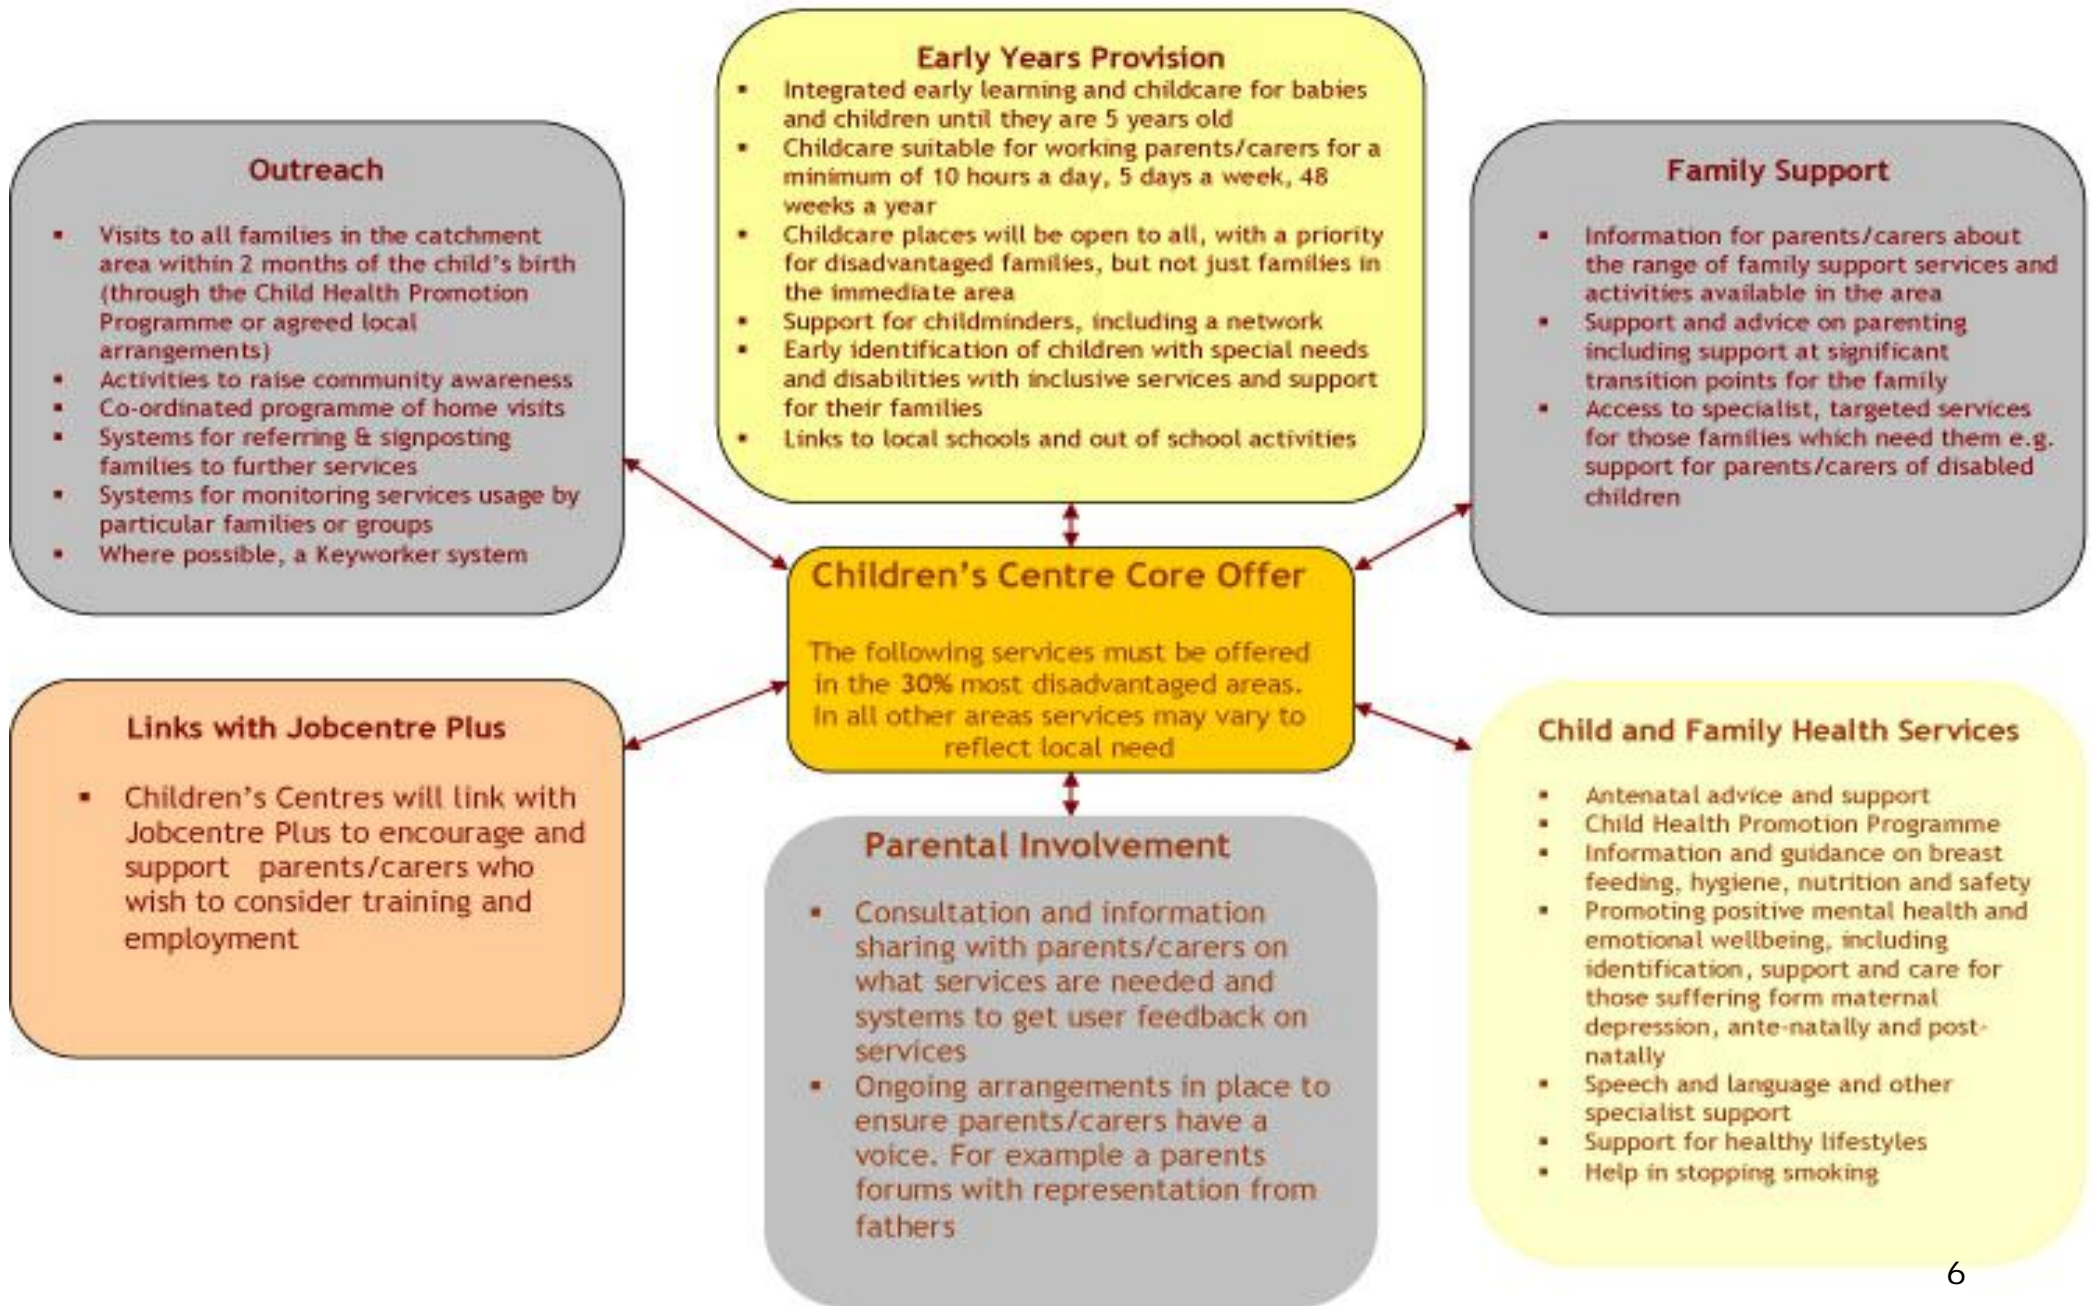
Early Years Provision

- Integrated early learning and childcare for babies and children until they are 5 years old
- Childcare suitable for working parents/carers for a minimum of 10 hours a day, 5 days a week, 48 weeks a year
- Childcare places will be open to all, with a priority for disadvantaged families, but not just families in the immediate area
- Support for childminders, including a network
- Early identification of children with special needs and disabilities with inclusive services and support for their families
- Links to local schools and out of school activities

Outreach

- Visits to all families in the catchment area within 2 months of the child's birth (through the Child Health Promotion Programme or agreed local arrangements)
- Activities to raise community awareness
- Co-ordinated programme of home visits
- Systems for referring & signposting families to further services
- Systems for monitoring services usage by particular families or groups
- Where possible, a Keyworker system

Family Support

- Information for parents/carers about the range of family support services and activities available in the area
- Support and advice on parenting including support at significant transition points for the family
- Access to specialist, targeted services for those families which need them e.g. support for parents/carers of disabled children

Children's Centre Core Offer

The following services must be offered in the 30% most disadvantaged areas. In all other areas services may vary to reflect local need

Links with Jobcentre Plus

- Children's Centres will link with Jobcentre Plus to encourage and support parents/carers who wish to consider training and employment

Parental Involvement

- Consultation and information sharing with parents/carers on what services are needed and systems to get user feedback on services
- Ongoing arrangements in place to ensure parents/carers have a voice. For example a parents forums with representation from fathers

Child and Family Health Services

- Antenatal advice and support
- Child Health Promotion Programme
- Information and guidance on breast feeding, hygiene, nutrition and safety
- Promoting positive mental health and emotional wellbeing, including identification, support and care for those suffering form maternal depression, ante-natally and post-natally
- Speech and language and other specialist support
- Support for healthy lifestyles
- Help in stopping smoking

6